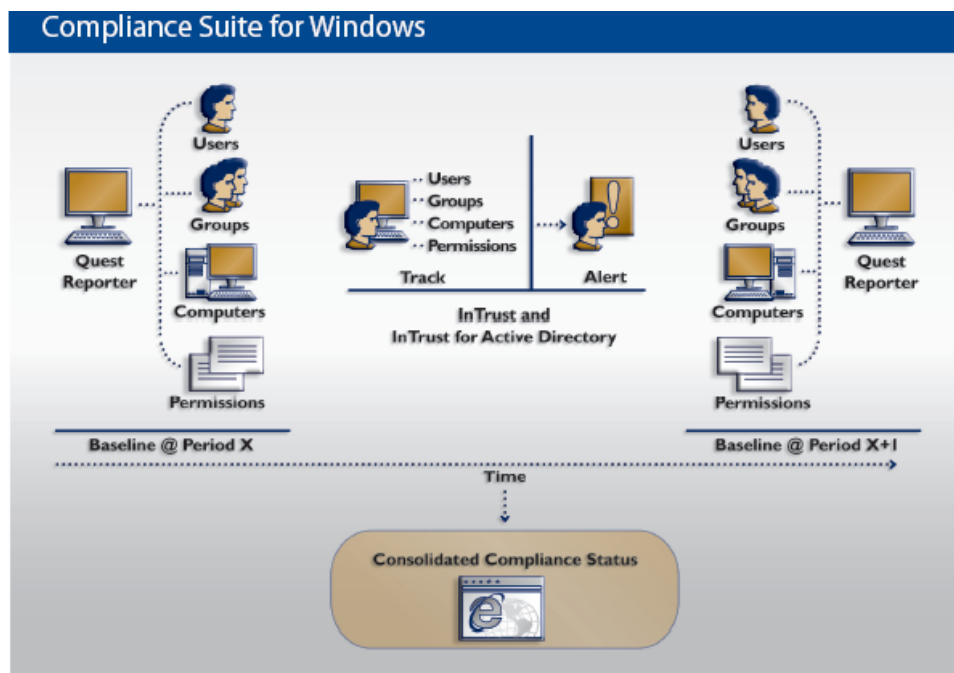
Compliance Suite for Windows

Quest Reporter

Users

Groups

Computers

Permissions

Baseline @ Period X

Users
Groups
Computers
Permissions

Track

Alert

InTrust and
InTrust for Active Directory

Users

Groups

Computers

Permissions

Quest Reporter

Baseline @ Period X+1

Time

Consolidated Compliance Status